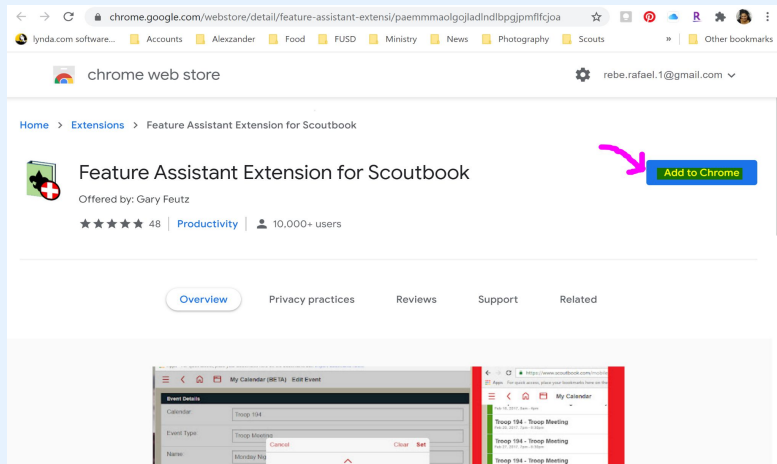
chrome.google.com/webstore/detail/feature-assistant-extensi/paemmmaolgojladlndlbpgjpmflfcjoa

lynda.com software... Accounts Alexzander Food FUSD Ministry News Photography Scouts » Other bookmarks

chrome web store

rebe.rafael.1@gmail.com

Home > Extensions > Feature Assistant Extension for Scoutbook

Feature Assistant Extension for Scoutbook

Offered by: Gary Feutz

48 | Productivity | 10,000+ users

Add to Chrome

Overview Privacy practices Reviews Support Related

My Calendar (BETA) Edit Event

Event Details

Calendar: Troop 194

Event Type: Troop Meeting

Name: Monday Ni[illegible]

Cancel Clear Set

https://www.scoutbook.com/mobile

Apps

My Calendar

Troop 194 - Troop Meeting

Troop 194 - Troop Meeting

Troop 194 - Troop Meeting